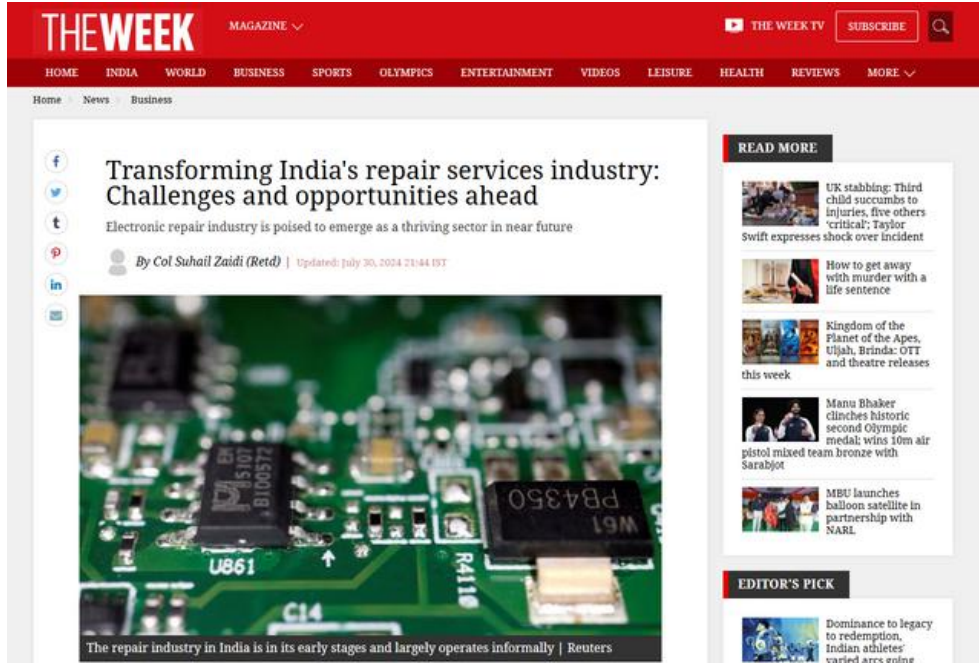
THEWEEK MAGAZINE

THE WEEK TV SUBSCRIBE

HOME INDIA WORLD BUSINESS SPORTS OLYMPICS ENTERTAINMENT VIDEOS LEISURE HEALTH REVIEWS MORE

Home News Business

Transforming India's repair services industry: Challenges and opportunities ahead

Electronic repair industry is poised to emerge as a thriving sector in near future

By Col Suhail Zaidi (Retd) | Updated: July 30, 2024 21:44 IST

U861 C14 R4110 PB4350 19W

The repair industry in India is in its early stages and largely operates informally | Reuters

READ MORE

UK stabbing: Third child succumbs to injuries, five others 'critical'; Taylor Swift expresses shock over incident

How to get away with murder with a life sentence

Kingdom of the Planet of the Apes, Uljah, Brinda: OTT and theatre releases this week

Manu Bhaker clinches historic second Olympic medal; wins 10m air pistol mixed team bronze with Sarabjot

MBU launches balloon satellite in partnership with NARL

EDITOR'S PICK

Dominance to legacy to redemption, Indian athletes' varied arcs going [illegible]